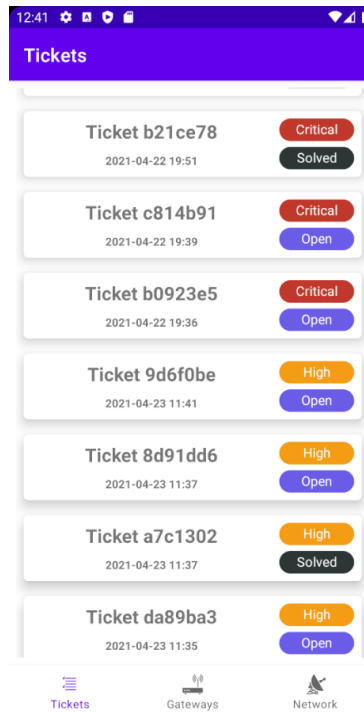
12:41

Tickets

Ticket b21ce78
2021-04-22 19:51
Critical
Solved

Ticket c814b91
2021-04-22 19:39
Critical
Open

Ticket b0923e5
2021-04-22 19:36
Critical
Open

Ticket 9d6f0be
2021-04-23 11:41
High
Open

Ticket 8d91dd6
2021-04-23 11:37
High
Open

Ticket a7c1302
2021-04-23 11:37
High
Solved

Ticket da89ba3
2021-04-23 11:35
High
Open

Tickets
Gateways
Network